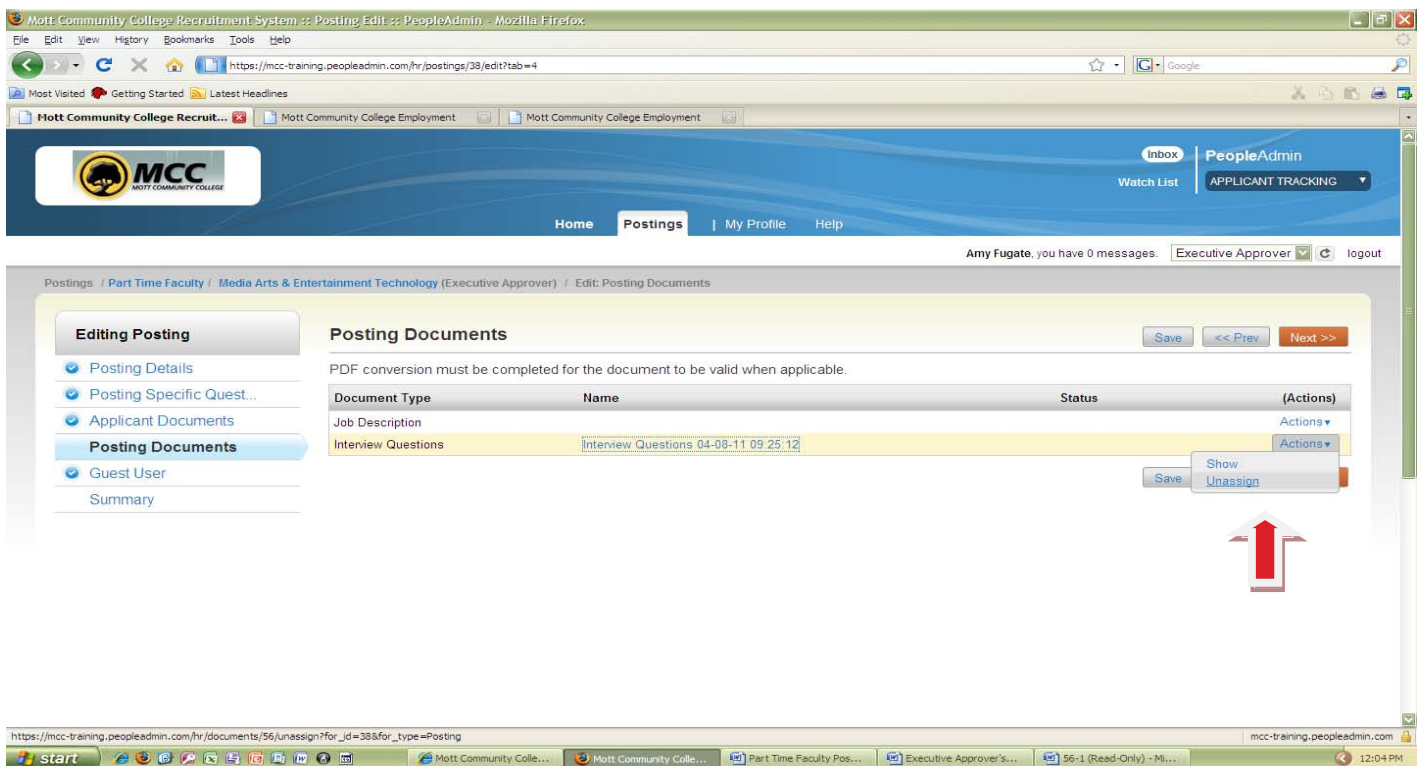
Mott Community College Recruitment System :: Posting Edit :: PeopleAdmin - Mozilla Firefox

File Edit View History Bookmarks Tools Help

https://mcc-training.peopleadmin.com/hr/postings/38/edit?tab=4

Google

Most Visited Getting Started Latest Headlines

Mott Community College Recruit... | Mott Community College Employment | Mott Community College Employment

MCC MOTT COMMUNITY COLLEGE

Inbox
Watch List

PeopleAdmin
APPLICANT TRACKING

Home | Postings | My Profile | Help

Amy Fugate, you have 0 messages. Executive Approver logout

Postings / Part Time Faculty / Media Arts & Entertainment Technology (Executive Approver) / Edit: Posting Documents

Editing Posting

Posting Details
Posting Specific Quest...
Applicant Documents
Posting Documents
Guest User
Summary

Posting Documents

Save | << Prev | Next >>

PDF conversion must be completed for the document to be valid when applicable.

| Document Type | Name | Status | (Actions) |
|---|---|---|---|
| Job Description | | | Actions |
| Interview Questions | Interview Questions 04-08-11 09:25:12 | | Actions |

Show
Unassign

Save

https://mcc-training.peopleadmin.com/hr/documents/56/unassign?for_id=38&for_type=Posting

mcc-training.peopleadmin.com

start | Mott Community Colle... | Mott Community Colle... | Part Time Faculty Pos... | Executive Approver's... | 56-1 (Read-Only) - Mi... | 12:04 PM